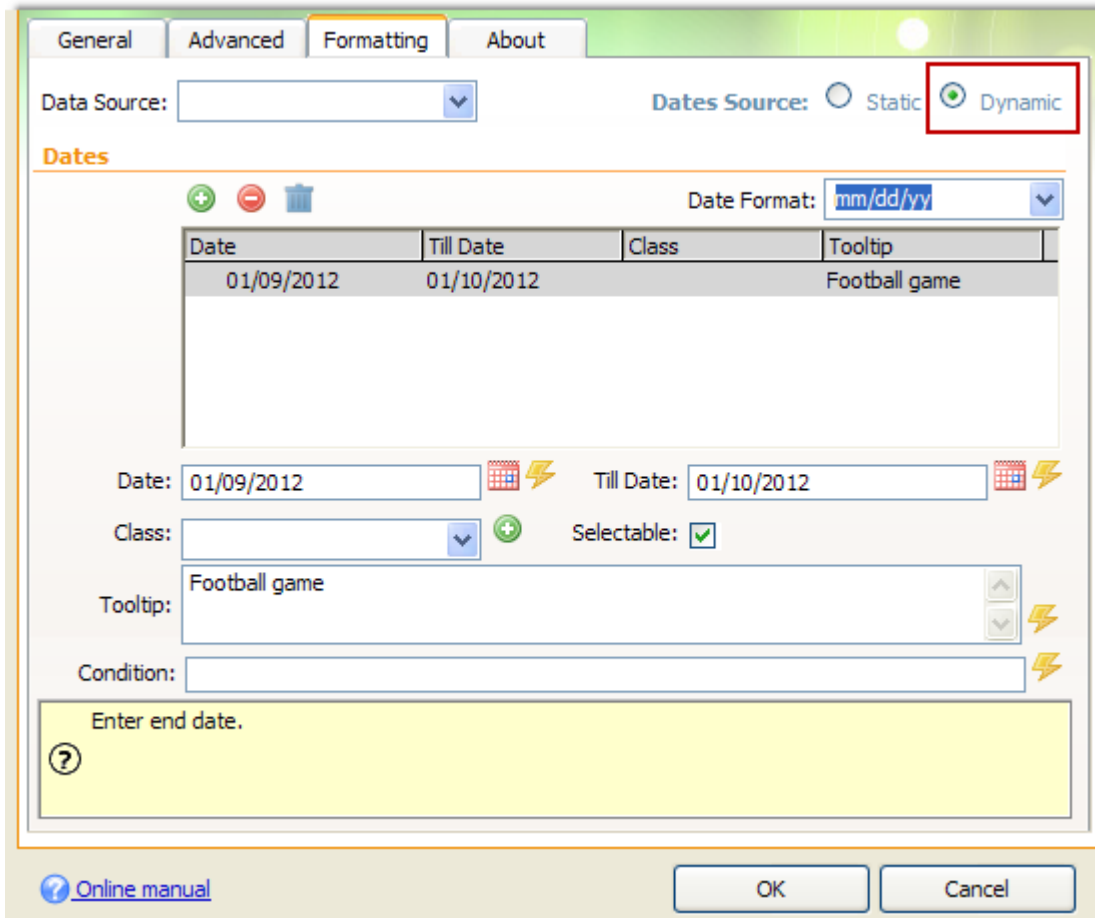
General | Advanced | Formatting | About

Data Source:

Dates Source: Static Dynamic

Dates

Date Format: mm/dd/yy

| Date | Till Date | Class | Tooltip |
|---|---|---|---|
| 01/09/2012 | 01/10/2012 | | Football game |

Date: 01/09/2012

Till Date: 01/10/2012

Class:

Selectable:

Tooltip: Football game

Condition:

Enter end date.

Online manual

OK

Cancel